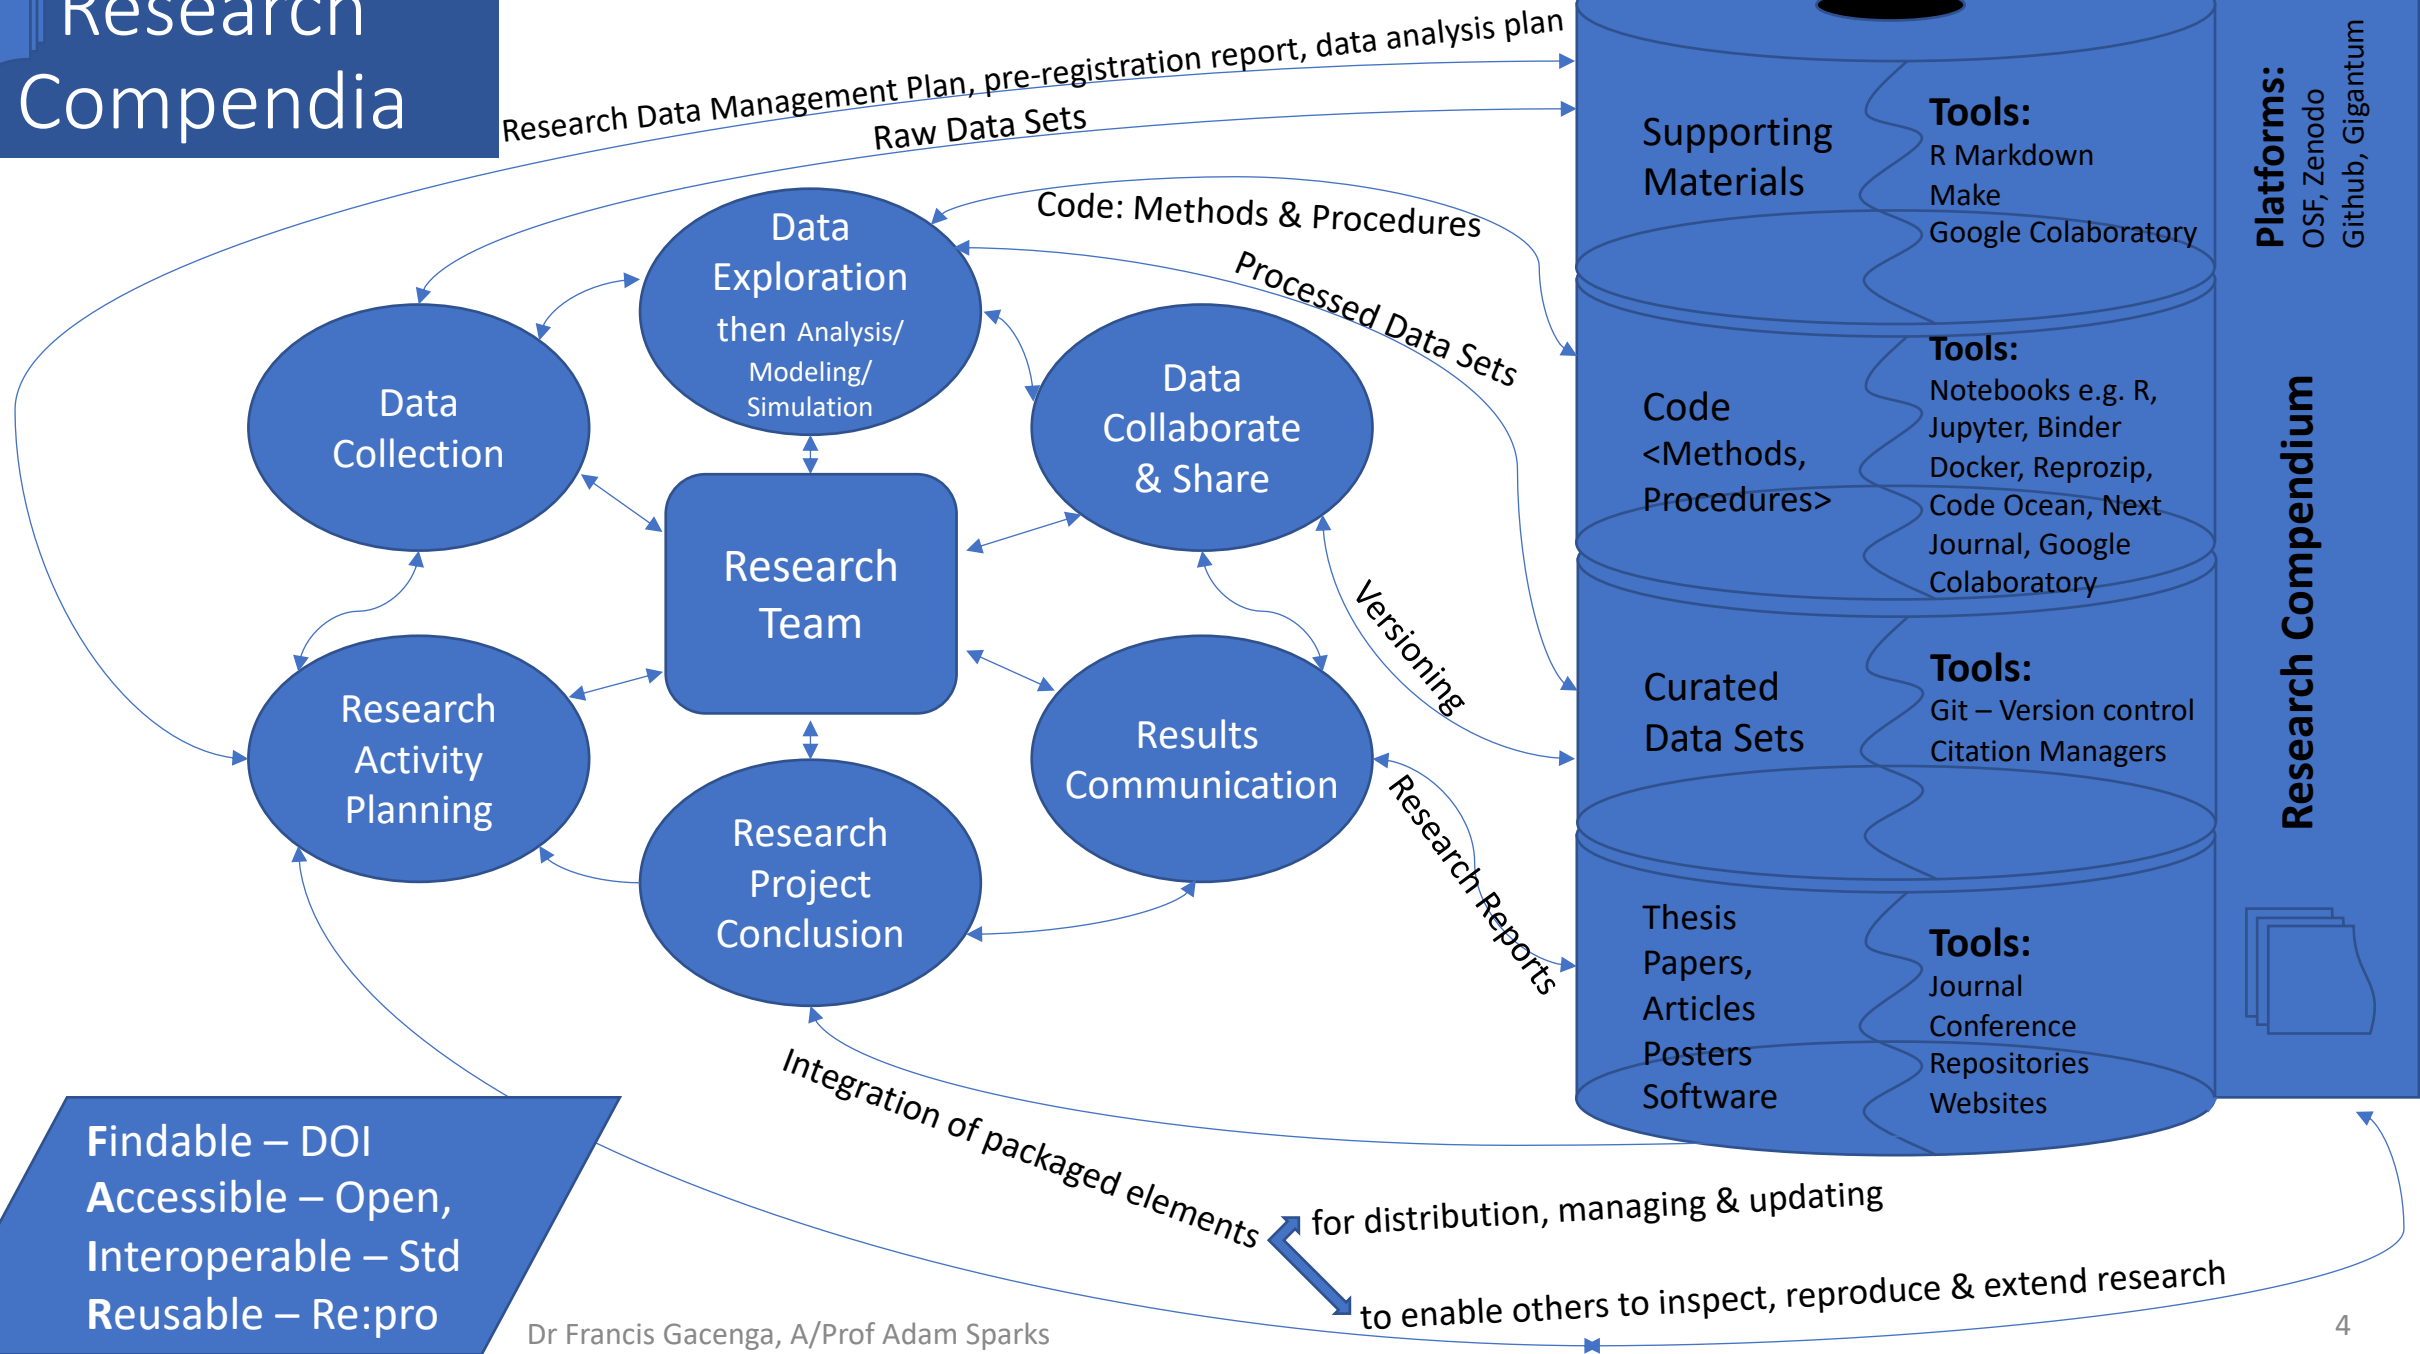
Research Compendia

Research Data Management Plan, pre-registration report, data analysis plan

Raw Data Sets

Code: Methods & Procedures

Processed Data Sets

Data Exploration then Analysis/ Modeling/ Simulation

Data Collection

Data Collaborate & Share

Research Team

Research Activity Planning

Results Communication

Research Project Conclusion

Versioning

Research Reports

Integration of packaged elements

for distribution, managing & updating

to enable others to inspect, reproduce & extend research

Supporting Materials

Tools:
R Markdown
Make
Google Colaboratory

Code <Methods, Procedures>

Tools:
Notebooks e.g. R, Jupyter, Binder
Docker, Reprozip, Code Ocean, Next Journal, Google Colaboratory

Curated Data Sets

Tools:
Git – Version control
Citation Managers

Thesis
Papers,
Articles
Posters
Software

Tools:
Journal
Conference
Repositories
Websites

Platforms:
OSF, Zenodo
Github, Gigantum

Research Compendium

Findable – DOI
Accessible – Open,
Interoperable – Std
Reusable – Re:pro

Dr Francis Gacenga, A/Prof Adam Sparks

4